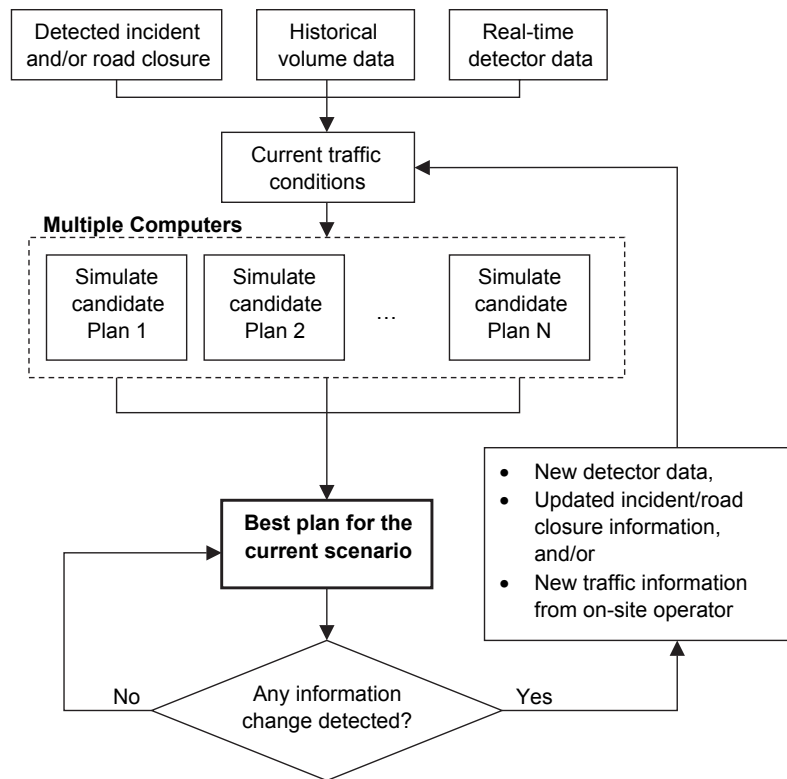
Detected incident and/or road closure

Historical volume data

Real-time detector data

Current traffic conditions

Multiple Computers

Simulate candidate Plan 1

Simulate candidate Plan 2

...

Simulate candidate Plan N

Best plan for the current scenario

- New detector data,
- Updated incident/road closure information, and/or
- New traffic information from on-site operator

No

Any information change detected?

Yes